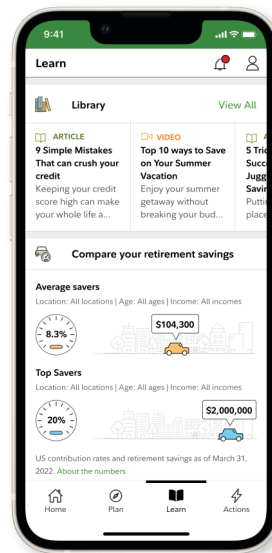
9:41

Learn

Library

View All

ARTICLE
9 Simple Mistakes That can crush your credit
Keeping your credit score high can make your whole life a...

VIDEO
Top 10 ways to Save on Your Summer Vacation
Enjoy your summer getaway without breaking your bud...

A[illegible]
5 Tri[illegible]
Succ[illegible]
Jugg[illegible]
Savi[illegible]
Putti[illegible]
place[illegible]

Compare your retirement savings

Average savers
Location: All locations | Age: All ages | Income: All incomes

8.3%

$104,300

Top Savers
Location: All locations | Age: All ages | Income: All incomes

20%

$2,000,000

US contribution rates and retirement savings as of March 31, 2022. About the numbers

Home
Plan
Learn
Actions